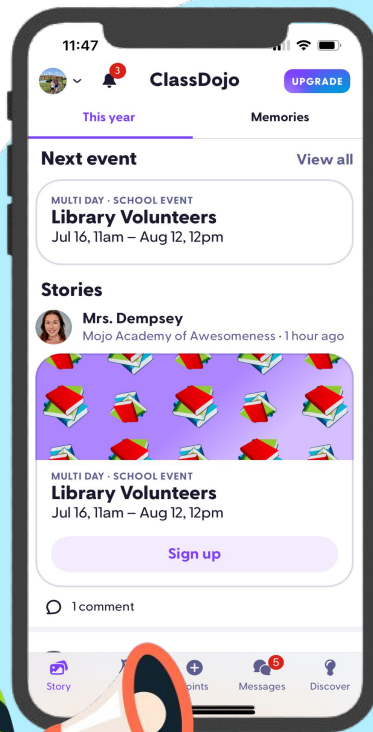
11:47

3

ClassDojo

UPGRADE

This year

Memories

Next event

View all

MULTI DAY · SCHOOL EVENT

Library Volunteers

Jul 16, 11am – Aug 12, 12pm

Stories

Mrs. Dempsey

Mojo Academy of Awesomeness · 1 hour ago

MULTI DAY · SCHOOL EVENT

Library Volunteers

Jul 16, 11am – Aug 12, 12pm

Sign up

1 comment

Story

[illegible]oints

5

Messages

Discover